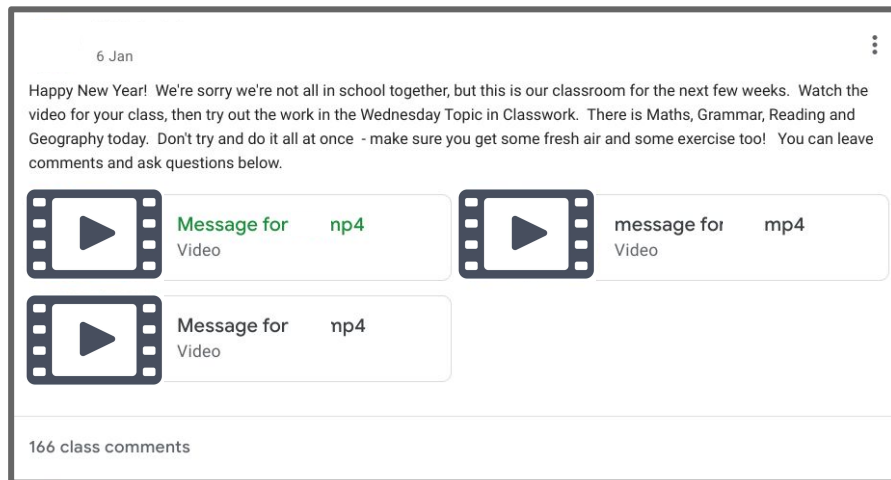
6 Jan

Happy New Year! We're sorry we're not all in school together, but this is our classroom for the next few weeks. Watch the video for your class, then try out the work in the Wednesday Topic in Classwork. There is Maths, Grammar, Reading and Geography today. Don't try and do it all at once - make sure you get some fresh air and some exercise too! You can leave comments and ask questions below.

Message for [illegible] np4
Video

message for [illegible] mp4
Video

Message for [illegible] np4
Video

166 class comments